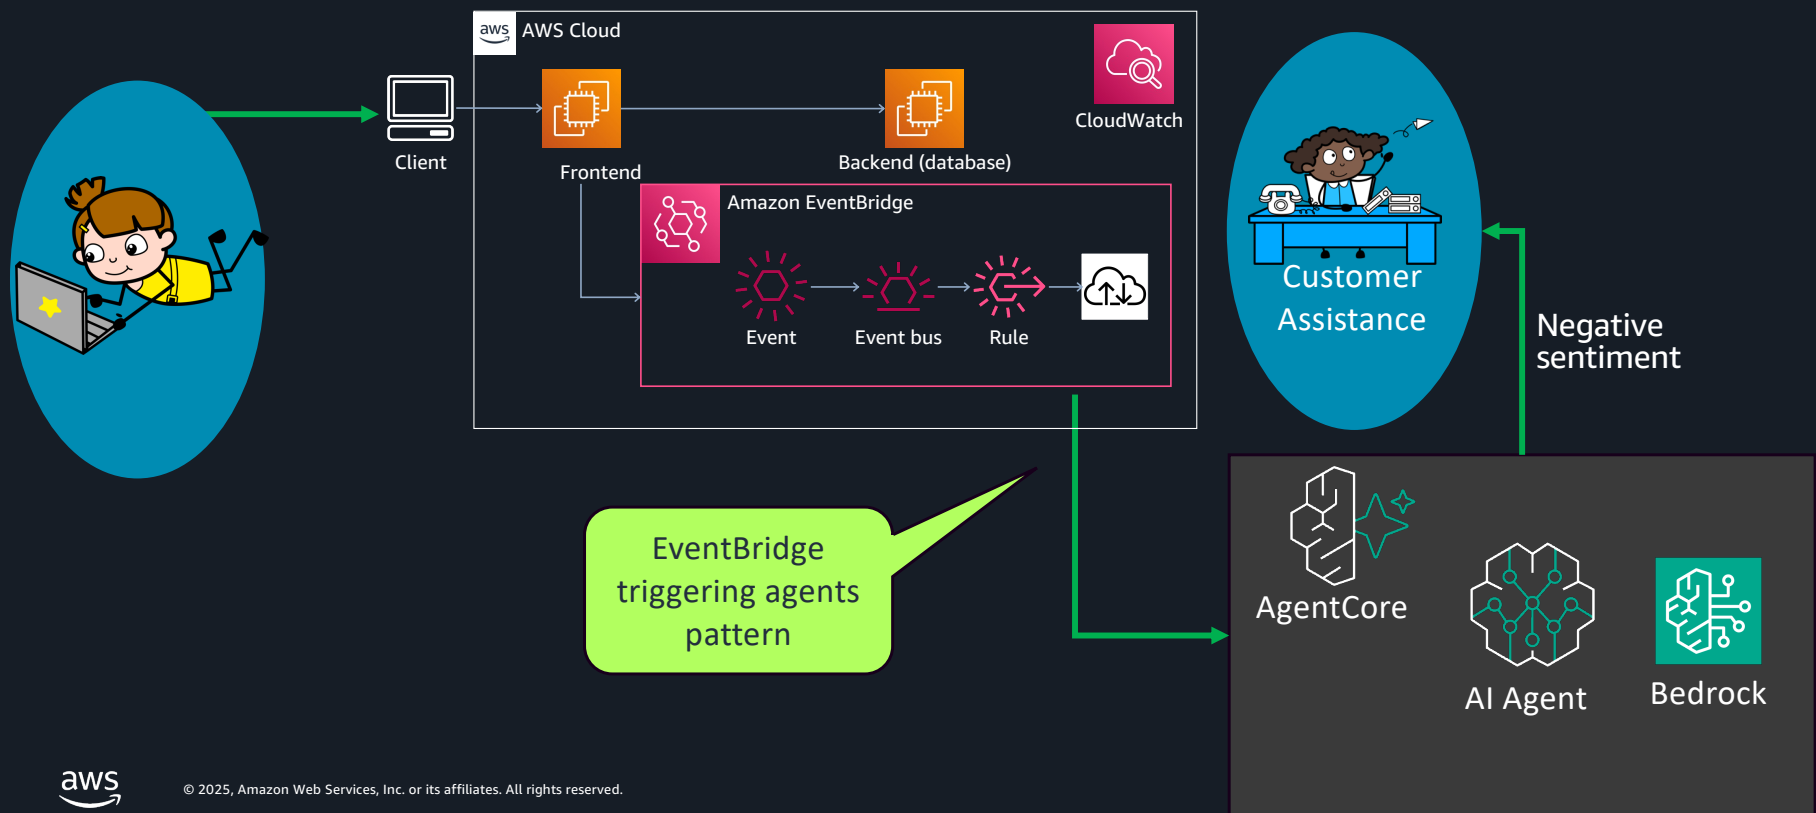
aws AWS Cloud

Client

Frontend

Backend (database)

CloudWatch

Amazon EventBridge

Event

Event bus

Rule

Customer Assistance

Negative sentiment

EventBridge triggering agents pattern

AgentCore

AI Agent

Bedrock

aws

© 2025, Amazon Web Services, Inc. or its affiliates. All rights reserved.